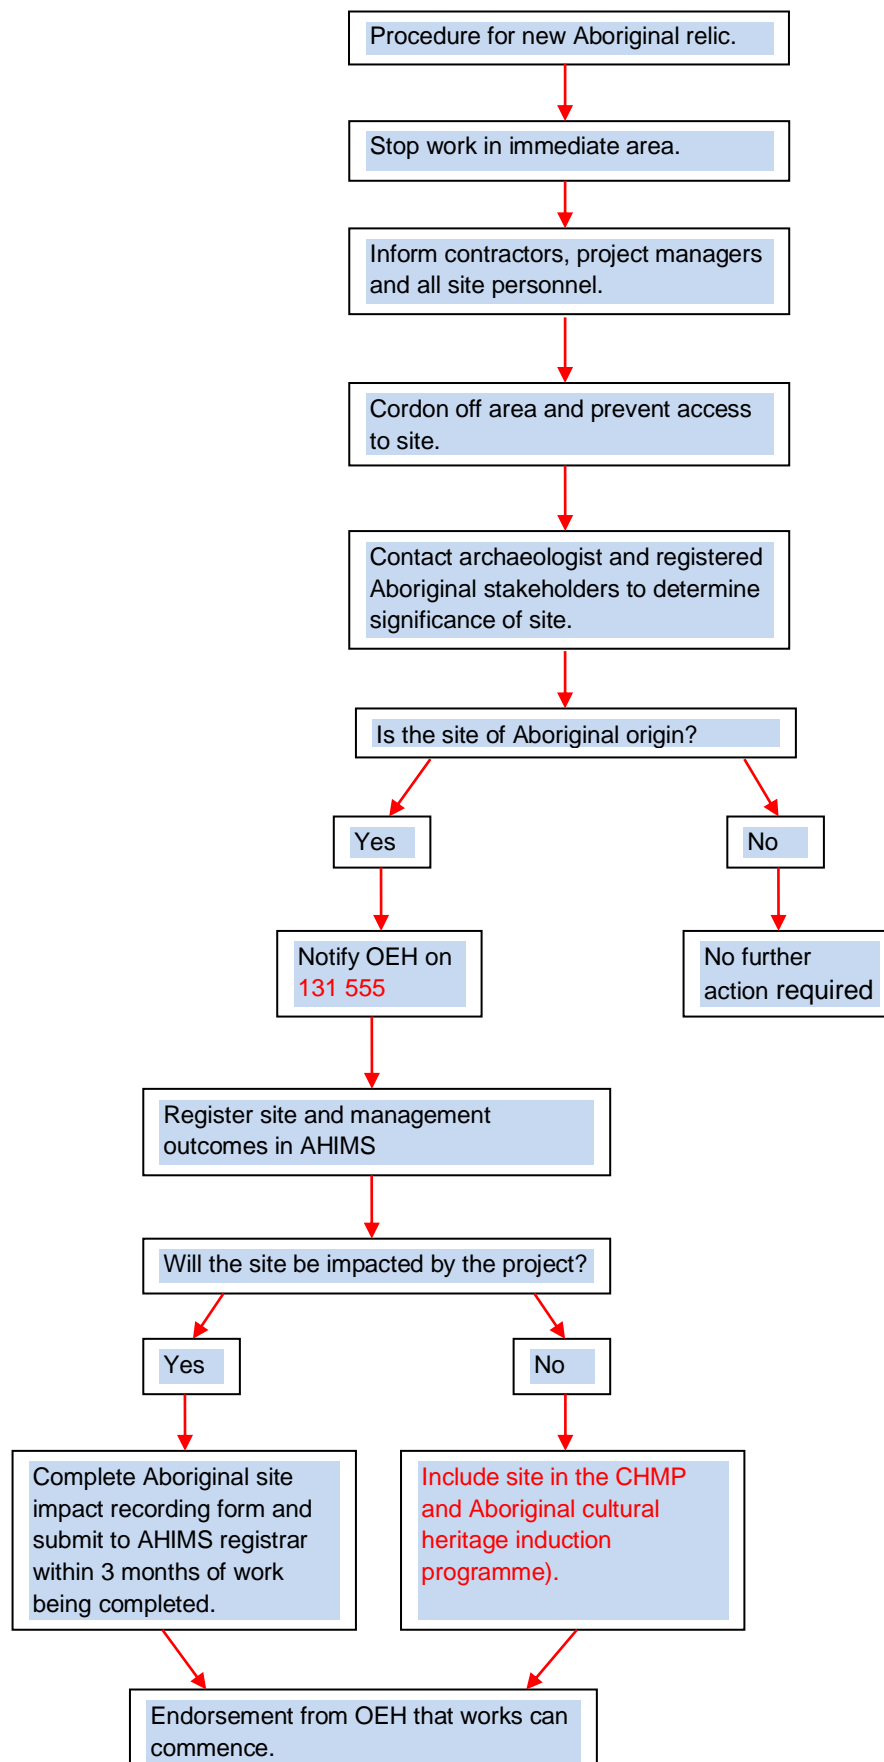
Procedure for new Aboriginal relic.

Stop work in immediate area.

Inform contractors, project managers and all site personnel.

Cordon off area and prevent access to site.

Contact archaeologist and registered Aboriginal stakeholders to determine significance of site.

Is the site of Aboriginal origin?

Yes

No

Notify OEH on 131 555

No further action required

Register site and management outcomes in AHIMS

Will the site be impacted by the project?

Yes

No

Complete Aboriginal site impact recording form and submit to AHIMS registrar within 3 months of work being completed.

Include site in the CHMP and Aboriginal cultural heritage induction programme).

Endorsement from OEH that works can commence.